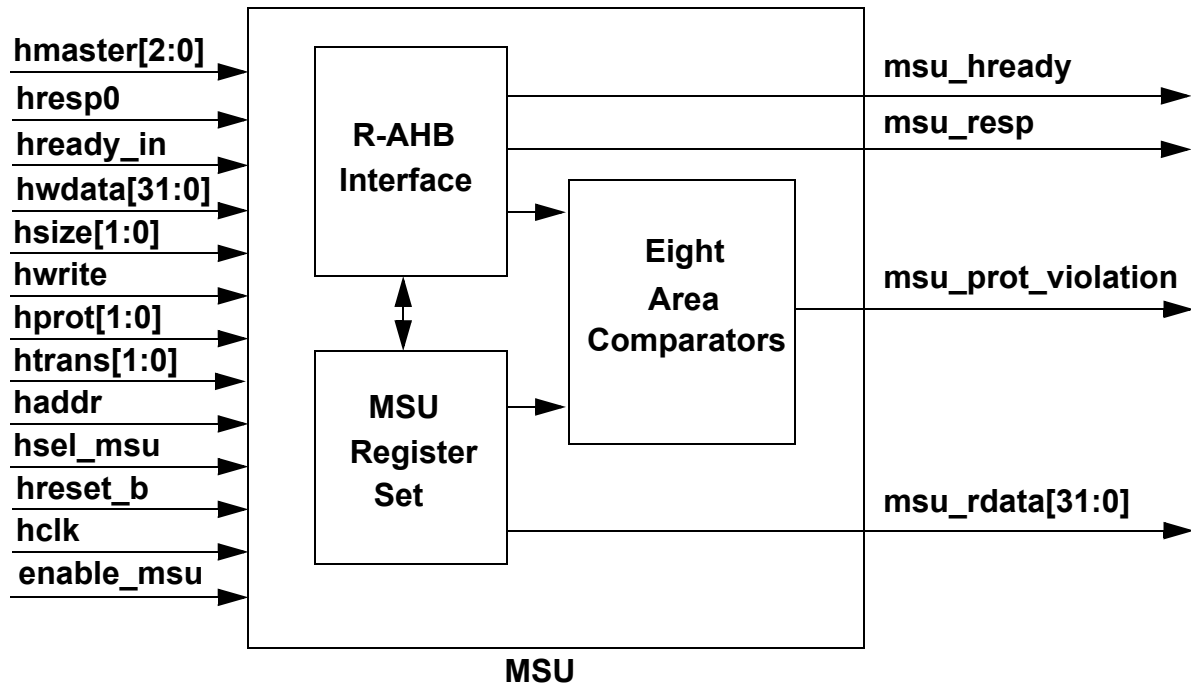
hmaster[2:0]
hresp0
hready_in
hwdata[31:0]
hsize[1:0]
hwrite
hprot[1:0]
htrans[1:0]
haddr
hsel_msu
hreset_b
hclk
enable_msu

R-AHB Interface

MSU Register Set

Eight Area Comparators

msu_hready
msu_resp
msu_prot_violation
msu_rdata[31:0]

MSU